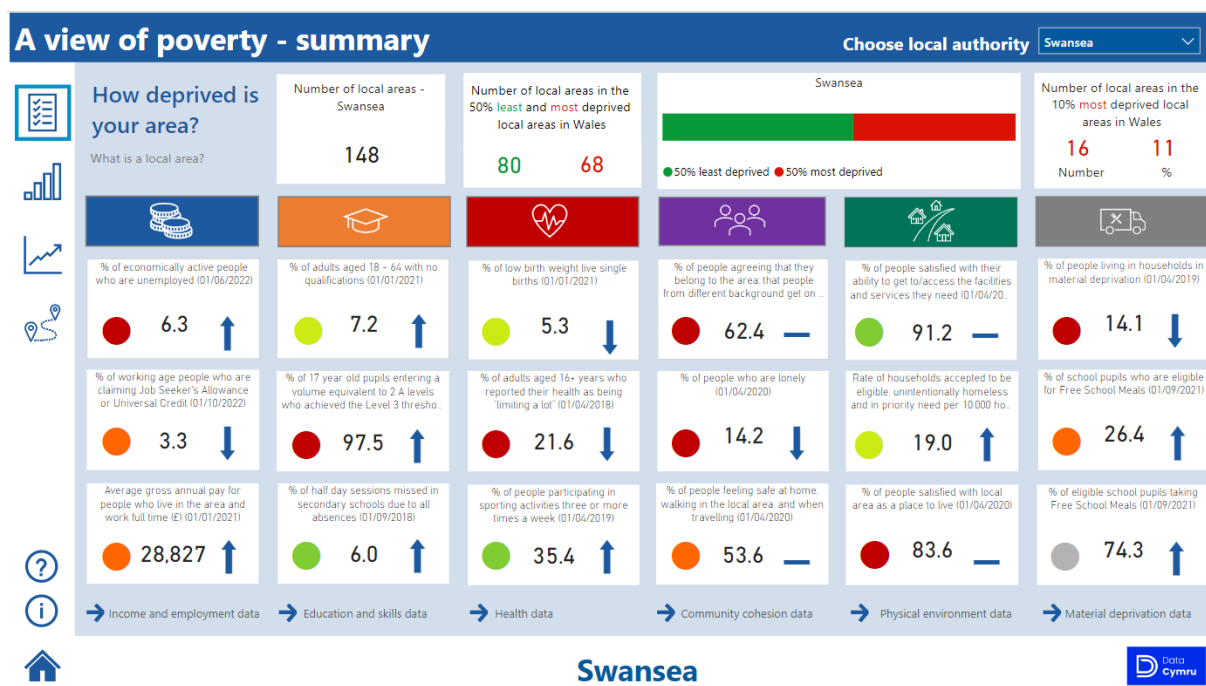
A view of poverty - summary

Choose local authority Swansea

How deprived is your area?

What is a local area?

Number of local areas - Swansea

148

Number of local areas in the 50% least and most deprived local areas in Wales

80 68

Swansea

50% least deprived 50% most deprived

Number of local areas in the 10% most deprived local areas in Wales

16 11

Number %

% of economically active people who are unemployed (01/06/2022)

6.3

% of working age people who are claiming Job Seeker's Allowance or Universal Credit (01/10/2022)

3.3

Average gross annual pay for people who live in the area and work full time (£) (01/01/2021)

28,827

% of adults aged 18 – 64 with no qualifications (01/01/2021)

7.2

% of 17 year old pupils entering a volume equivalent to 2 A levels who achieved the Level 3 thresho...

97.5

% of half day sessions missed in secondary schools due to all absences (01/09/2018)

6.0

% of low birth weight live single births (01/01/2021)

5.3

% of adults aged 16+ years who reported their health as being "limiting a lot" (01/04/2018)

21.6

% of people participating in sporting activities three or more times a week (01/04/2019)

35.4

% of people agreeing that they belong to the area; that people from different background get on ...

62.4

% of people who are lonely (01/04/2020)

14.2

% of people feeling safe at home walking in the local area, and when travelling (01/04/2020)

53.6

% of people satisfied with their ability to get to/access the facilities and services they need (01/04/20...

91.2

Rate of households accepted to be eligible, unintentionally homeless and in priority need per 10,000 ho...

19.0

% of people satisfied with local area as a place to live (01/04/2020)

83.6

% of people living in households in material deprivation (01/04/2019)

14.1

% of school pupils who are eligible for Free School Meals (01/09/2021)

26.4

% of eligible school pupils taking Free School Meals (01/09/2021)

74.3

Income and employment data

Education and skills data

Health data

Community cohesion data

Physical environment data

Material deprivation data

Swansea

Data Cymru